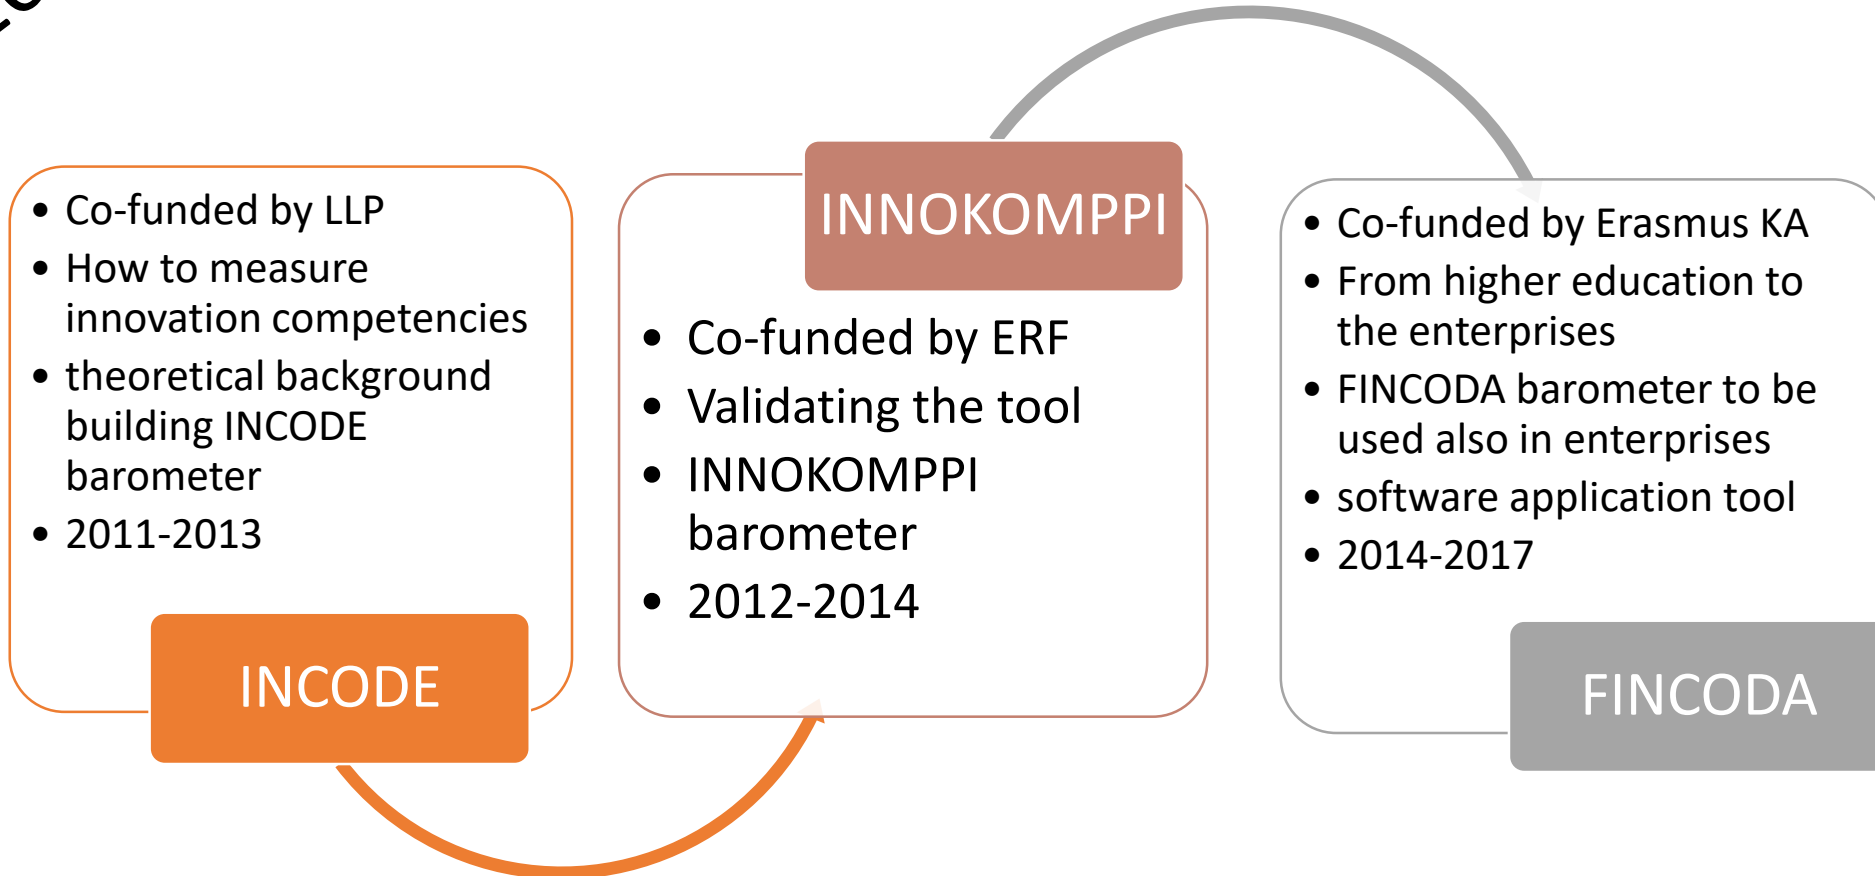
- Co-funded by LLP
- How to measure innovation competencies
- theoretical background building INCODE barometer
- 2011-2013

INCODE

INNOKOMPPI

- Co-funded by ERF
- Validating the tool
- INNOKOMPPI barometer
- 2012-2014

- Co-funded by Erasmus KA
- From higher education to the enterprises
- FINCODA barometer to be used also in enterprises
- software application tool
- 2014-2017

FINCODA